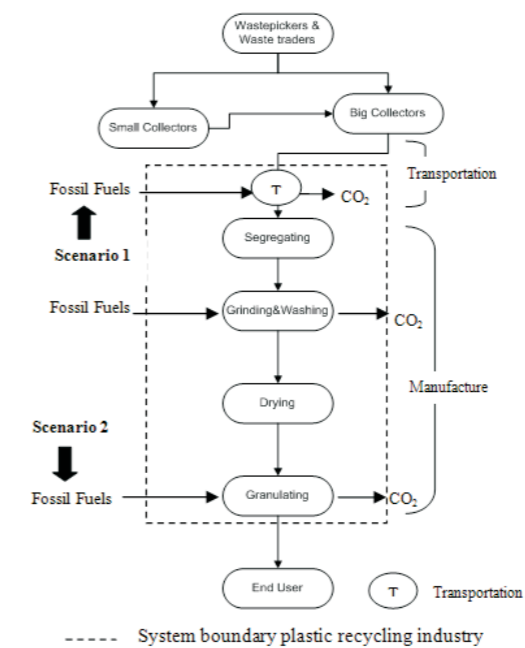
Wastepickers & Waste traders

Small Collectors

Big Collectors

Fossil Fuels

T

$CO_2$

Transportation

Scenario 1

Segregating

Fossil Fuels

Grinding&Washing

$CO_2$

Manufacture

Drying

Scenario 2

Fossil Fuels

Granulating

$CO_2$

End User

T

Transportation

System boundary plastic recycling industry